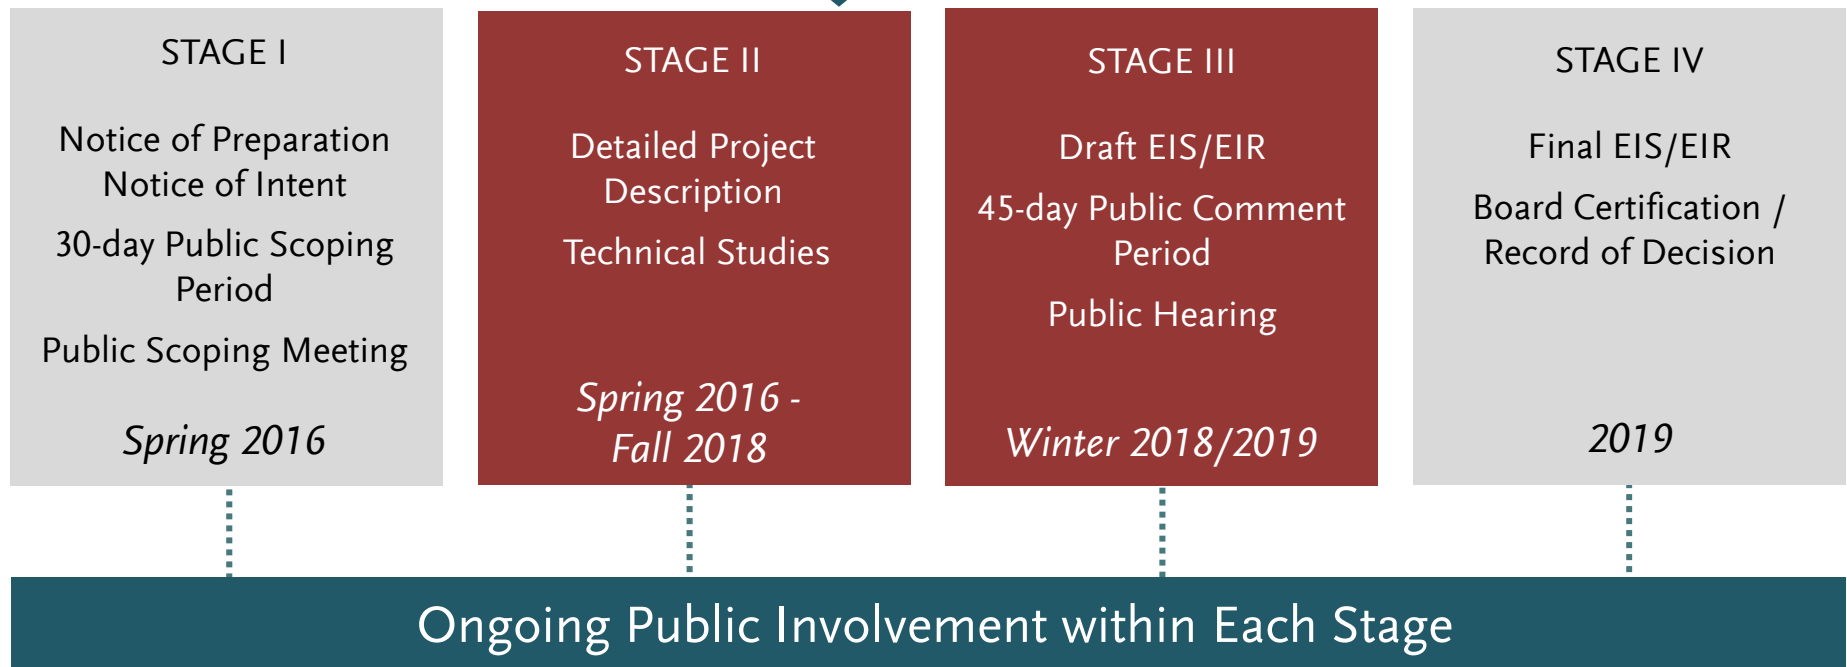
STAGE I

Notice of Preparation
Notice of Intent

30-day Public Scoping Period

Public Scoping Meeting

Spring 2016

STAGE II

Detailed Project Description

Technical Studies

Spring 2016 - Fall 2018

STAGE III

Draft EIS/EIR

45-day Public Comment Period

Public Hearing

Winter 2018/2019

STAGE IV

Final EIS/EIR

Board Certification / Record of Decision

2019

Ongoing Public Involvement within Each Stage